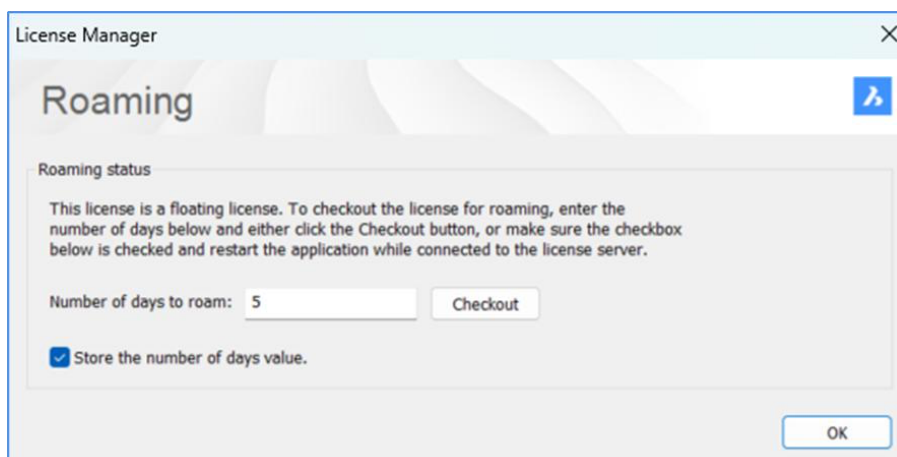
License Manager

Roaming

Roaming status

This license is a floating license. To checkout the license for roaming, enter the number of days below and either click the Checkout button, or make sure the checkbox below is checked and restart the application while connected to the license server.

Number of days to roam: 5

Checkout

Store the number of days value.

OK